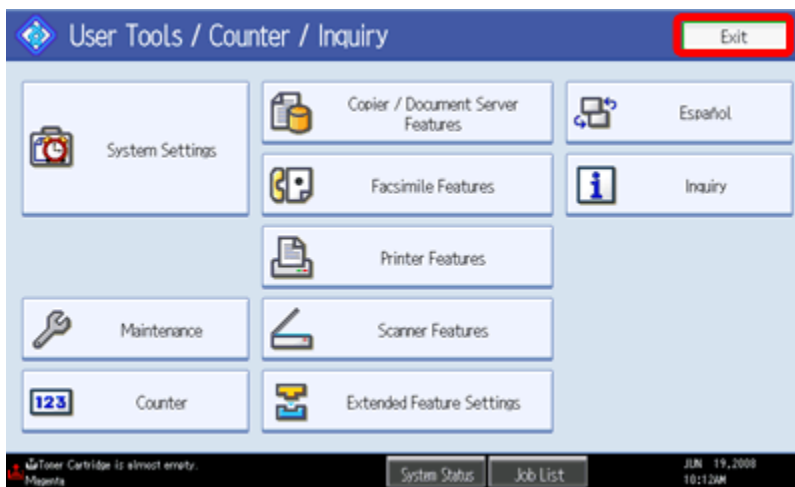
User Tools / Counter / Inquiry

Exit

System Settings

Copier / Document Server Features

Español

Facsimile Features

Inquiry

Printer Features

Maintenance

Scanner Features

123

Counter

Extended Feature Settings

Toner Cartridge is almost empty.
Magenta

System Status

Job List

JUN 19,2008
10:12AM